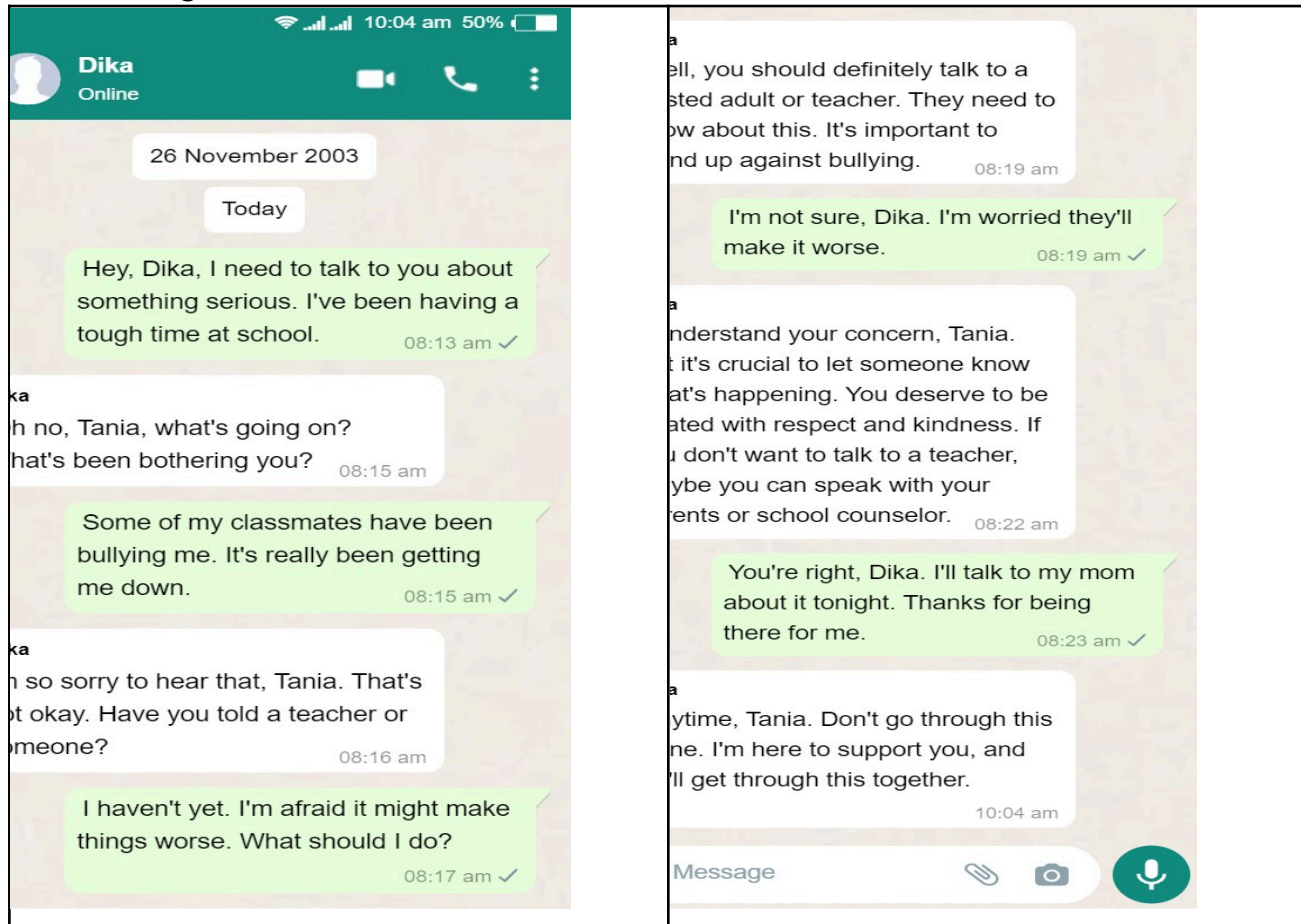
10:04 am 50%

Dika
Online

26 November 2003

Today

Hey, Dika, I need to talk to you about something serious. I've been having a tough time at school. 08:13 am

ka
h no, Tania, what's going on? hat's been bothering you? 08:15 am

Some of my classmates have been bullying me. It's really been getting me down. 08:15 am

ka
n so sorry to hear that, Tania. That's t okay. Have you told a teacher or meone? 08:16 am

I haven't yet. I'm afraid it might make things worse. What should I do? 08:17 am

a
ell, you should definitely talk to a sted adult or teacher. They need to w about this. It's important to nd up against bullying. 08:19 am

I'm not sure, Dika. I'm worried they'll make it worse. 08:19 am

a
nderstand your concern, Tania. t it's crucial to let someone know at's happening. You deserve to be ated with respect and kindness. If u don't want to talk to a teacher, ybe you can speak with your ents or school counselor. 08:22 am

You're right, Dika. I'll talk to my mom about it tonight. Thanks for being there for me. 08:23 am

a
ytime, Tania. Don't go through this ne. I'm here to support you, and 'll get through this together. 10:04 am

Message